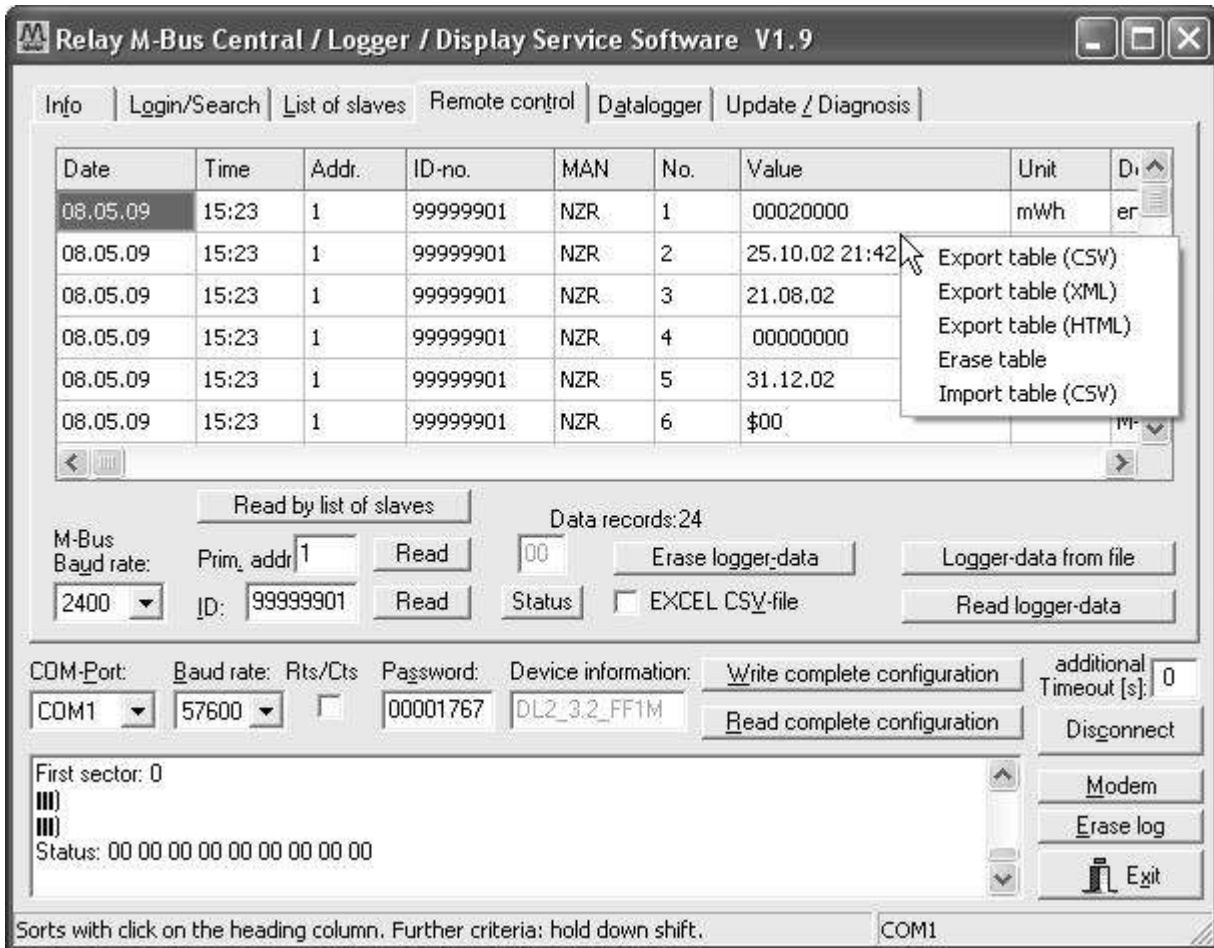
Relay M-Bus Central / Logger / Display Service Software V1.9

Info | Login/Search | List of slaves | Remote control | Datalogger | Update / Diagnosis

| Date | Time | Addr. | ID-no. | MAN | No. | Value | Unit | D |
|---|---|---|---|---|---|---|---|---|
| 08.05.09 | 15:23 | 1 | 99999901 | NZR | 1 | 00020000 | mWh | er |
| 08.05.09 | 15:23 | 1 | 99999901 | NZR | 2 | 25.10.02 21:42 | | |
| 08.05.09 | 15:23 | 1 | 99999901 | NZR | 3 | 21.08.02 | | |
| 08.05.09 | 15:23 | 1 | 99999901 | NZR | 4 | 00000000 | | |
| 08.05.09 | 15:23 | 1 | 99999901 | NZR | 5 | 31.12.02 | | |
| 08.05.09 | 15:23 | 1 | 99999901 | NZR | 6 | $00 | | M |

Export table (CSV)
Export table (XML)
Export table (HTML)
Erase table
Import table (CSV)

Read by list of slaves
Data records:24
M-Bus Baud rate:
2400
Prim. addr 1
Read
00
Erase logger-data
Logger-data from file
ID: 99999901
Read
Status
EXCEL CSV-file
Read logger-data

COM-Port: COM1
Baud rate: 57600
Rts/Cts
Password: 00001767
Device information: DL2_3.2_FF1M
Write complete configuration
Read complete configuration
additional Timeout [s]: 0
Disconnect

First sector: 0
|||)
|||)
Status: 00 00 00 00 00 00 00 00 00

Modem
Erase log
Exit

Sorts with click on the heading column. Further criteria: hold down shift.
COM1